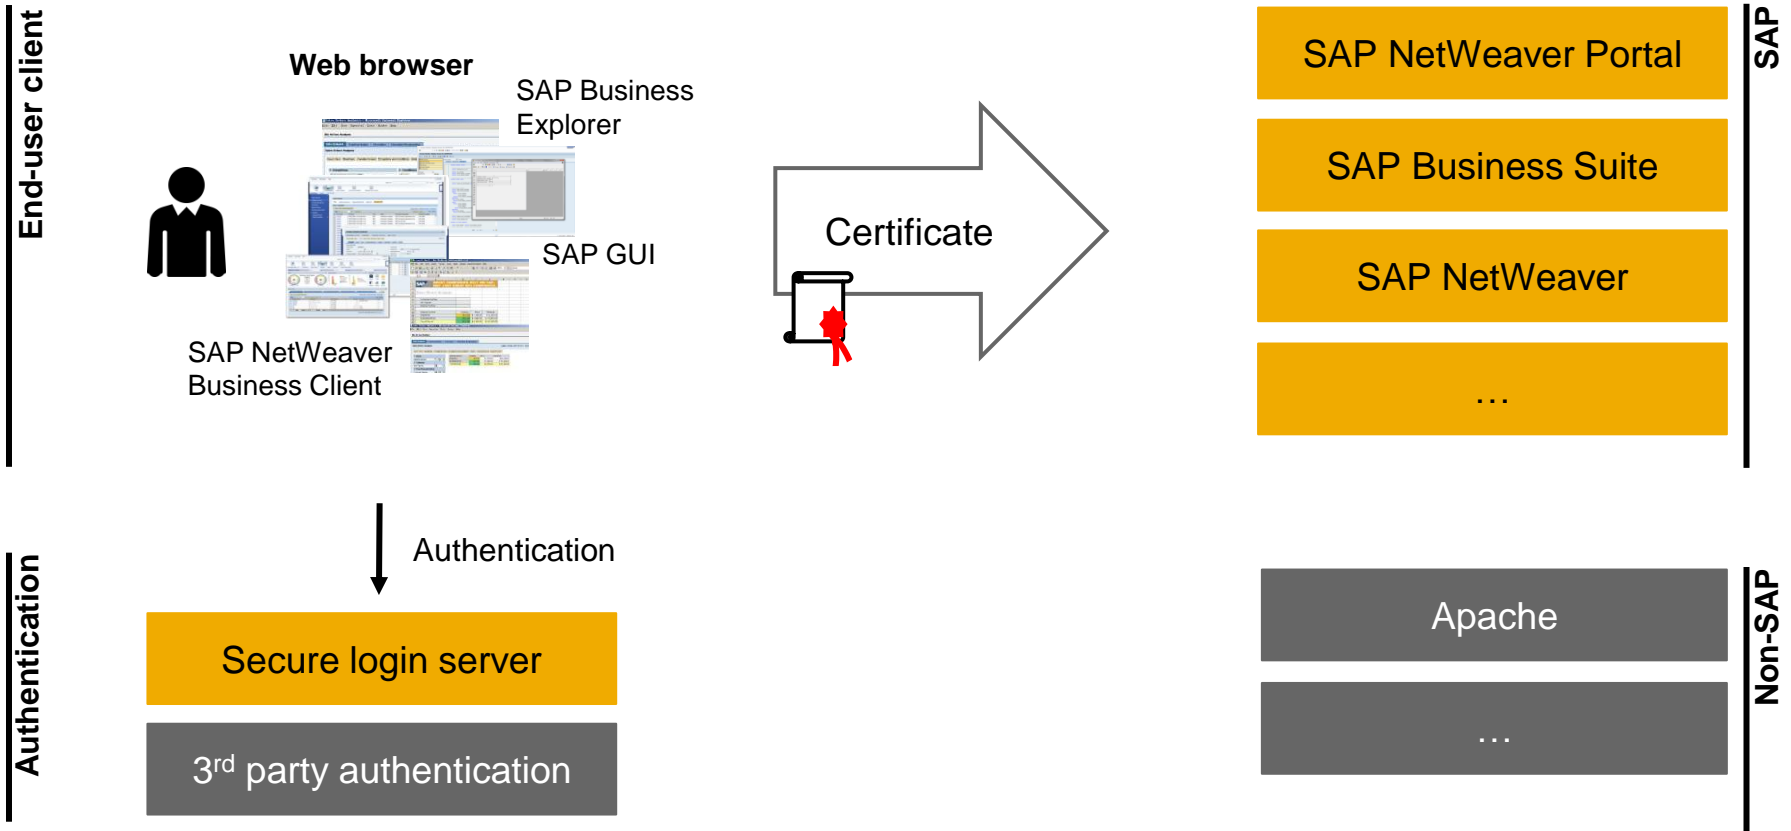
End-user client

Web browser

SAP Business Explorer

SAP GUI

SAP NetWeaver Business Client

Certificate

SAP NetWeaver Portal

SAP Business Suite

SAP NetWeaver

…

SAP

Authentication

Authentication

Secure login server

3$^{rd}$ party authentication

Apache

…

Non-SAP